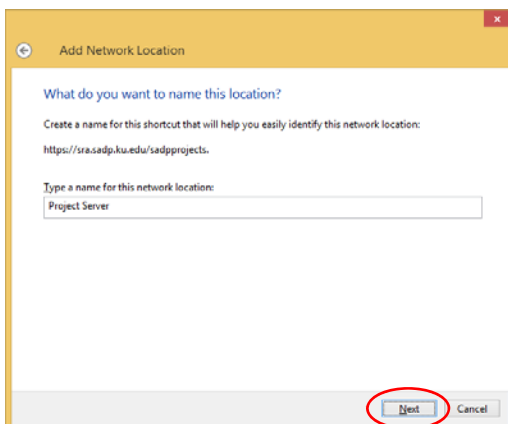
Add Network Location

What do you want to name this location?

Create a name for this shortcut that will help you easily identify this network location:

https://sra.sadp.ku.edu/sadpprojects.

Type a name for this network location:

Project Server

Next

Cancel